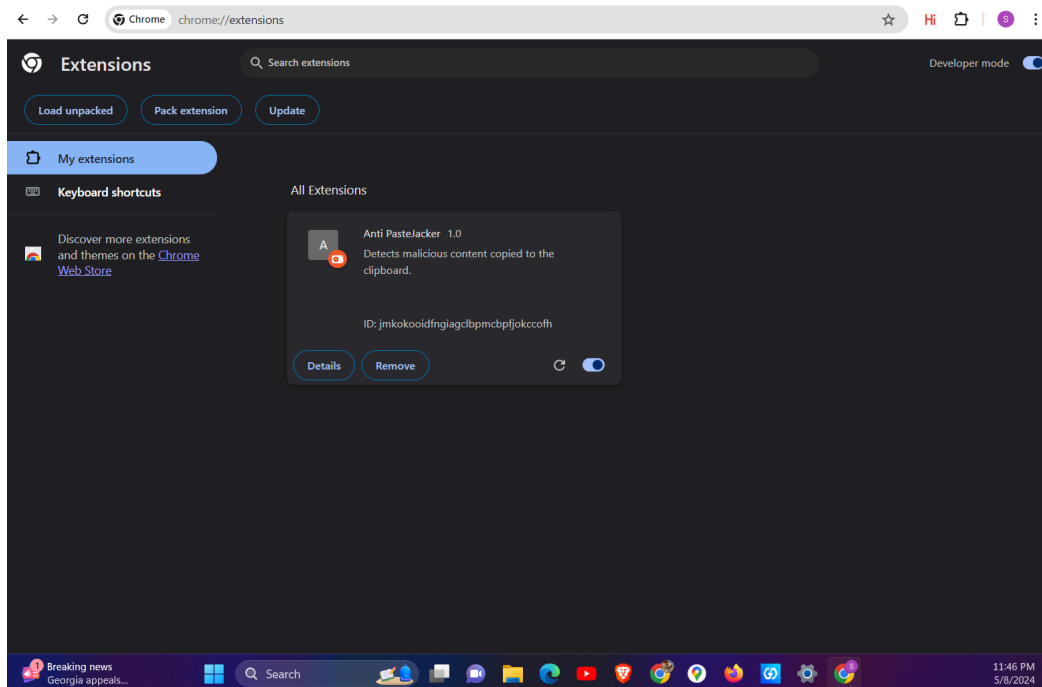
Chrome chrome://extensions

Hi

S

Extensions

Search extensions

Developer mode

Load unpacked

Pack extension

Update

My extensions

Keyboard shortcuts

Discover more extensions and themes on the Chrome Web Store

All Extensions

A

Anti PasteJacker 1.0

Detects malicious content copied to the clipboard.

ID: jmkokooidfngiagclbpmcbpfjokccofh

Details

Remove

1

Breaking news
Georgia appeals...

Search

5

11:46 PM
5/8/2024